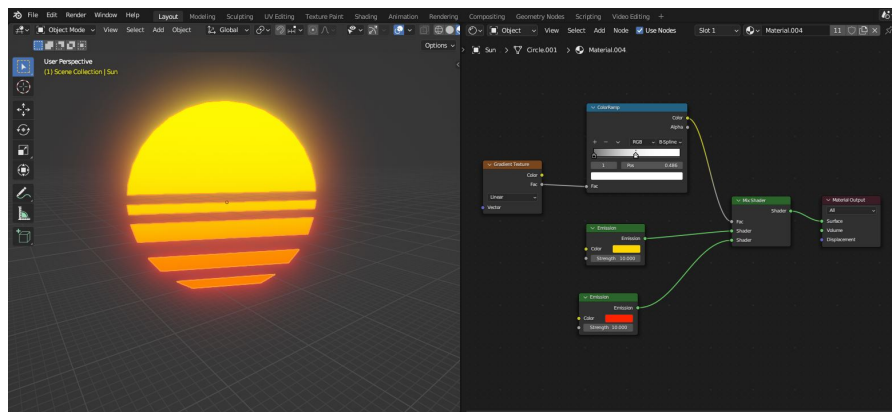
File Edit Render Window Help Layout Modeling Sculpting UV Editing Texture Paint Shading Animation Rendering Compositing Geometry Nodes Scripting Video Editing +

Object Mode View Select Add Object Global

Options

User Perspective
(1) Scene Collection | Sun

Object View Select Add Node Use Nodes Slot 1 Material.004 11

Sun > Circle.001 > Material.004

ColorRamp
Color
Alpha
RGB B-Spline
1 Pos 0.486
Fac

Gradient Texture
Color
Fac
Linear
Vector

Emission
Emission
Color
Strength 10.000

Emission
Emission
Color
Strength 10.000

Mix Shader
Shader
Fac
Shader
Shader

Material Output
All
Surface
Volume
Displacement